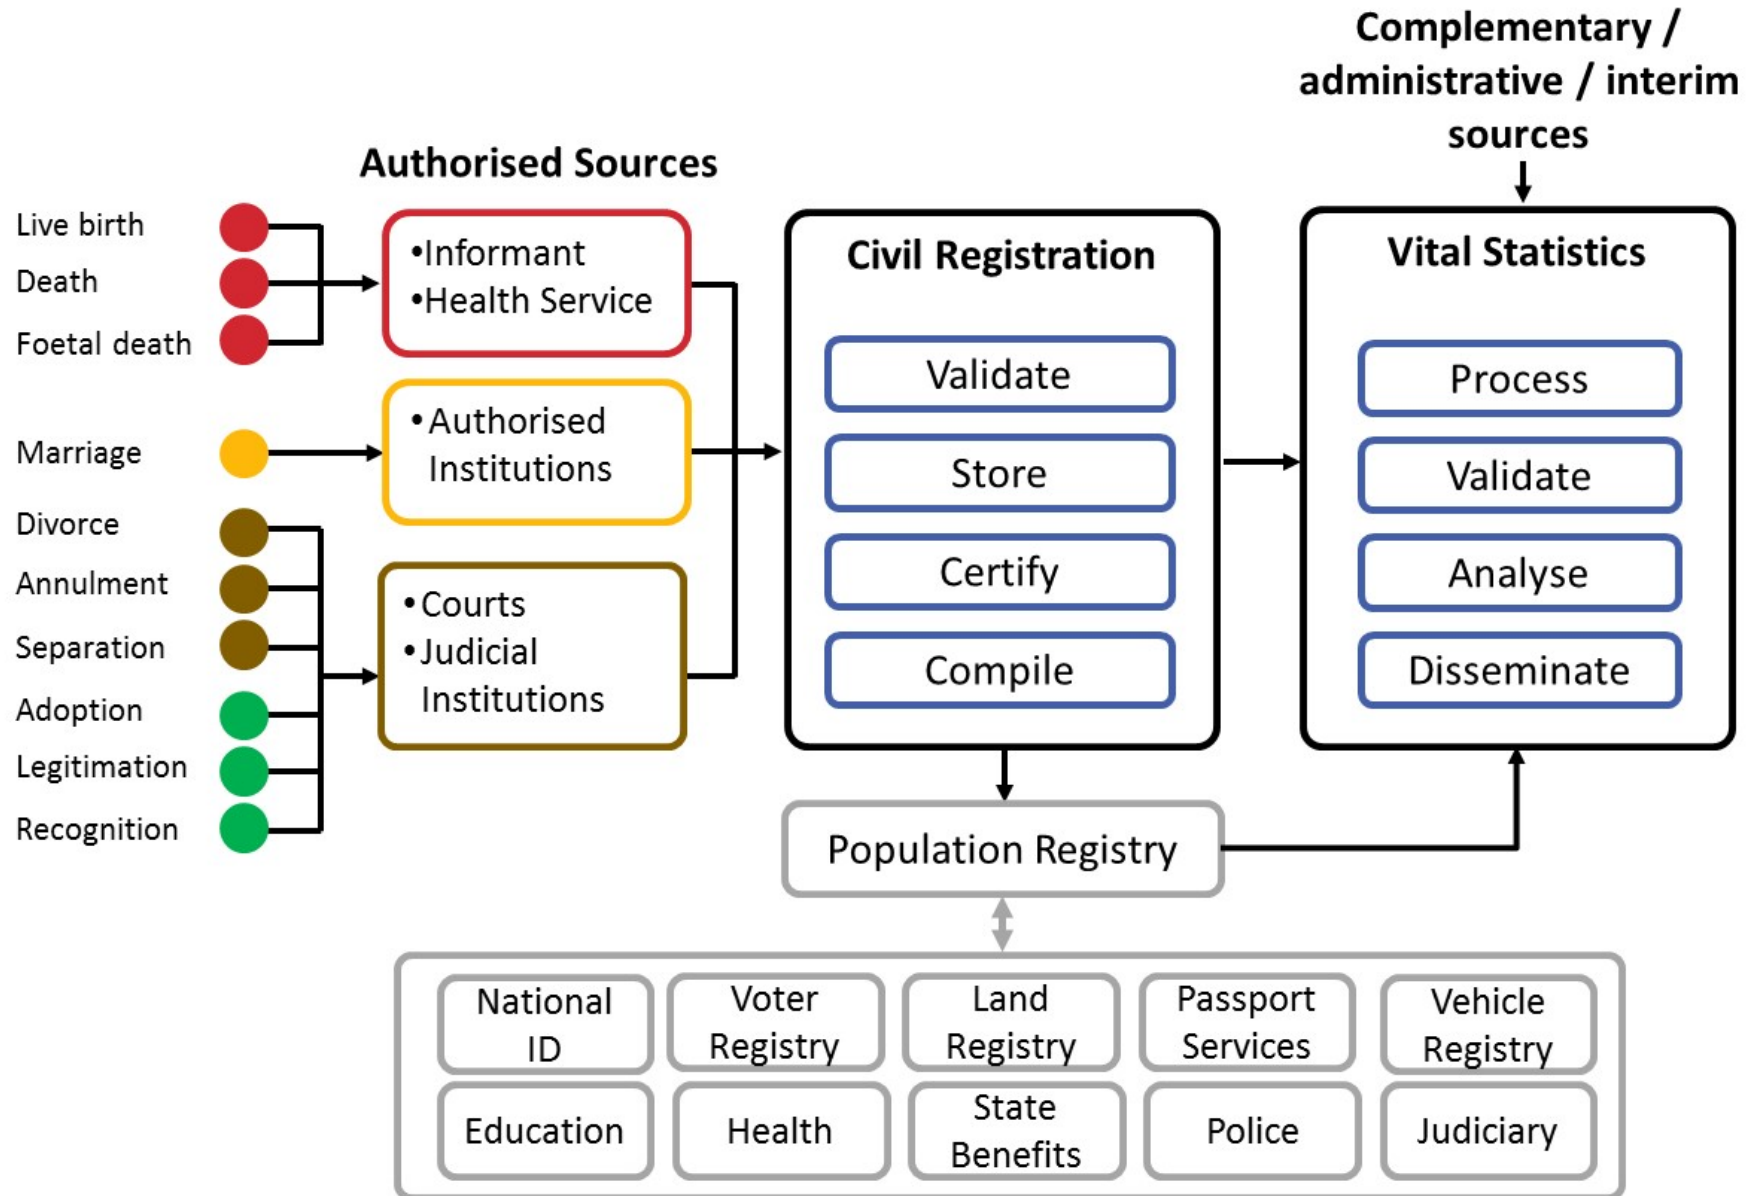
Complementary / administrative / interim sources

Authorised Sources

Live birth
Death
Foetal death

•Informant
•Health Service

Marriage

•Authorised Institutions

Divorce
Annulment
Separation
Adoption
Legitimation
Recognition

•Courts
•Judicial Institutions

Civil Registration

Validate
Store
Certify
Compile

Vital Statistics

Process
Validate
Analyse
Disseminate

Population Registry

National ID
Voter Registry
Land Registry
Passport Services
Vehicle Registry
Education
Health
State Benefits
Police
Judiciary